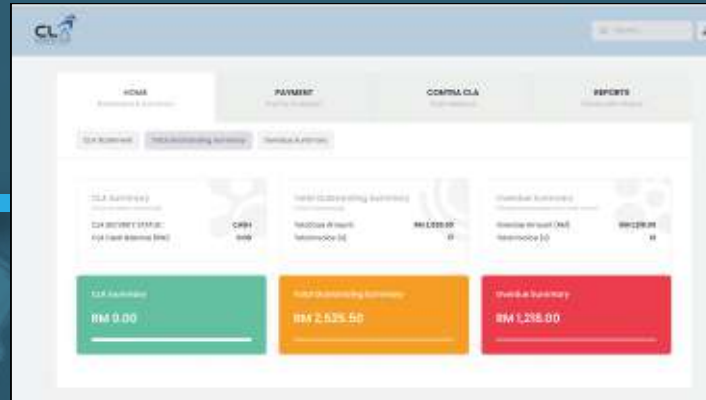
CL

HOME

PAYMENT

CONTRA CLA

REPORTS

CLA Statement | Total Outstanding Summary | Overdue Summary

CLA Summary

CLA SECURITY STATUS : CASH
CLA Cash Balance (RM) : 0.00

Total Outstanding Summary

Total Due Amount : RM 2,535.50
Total Invoice (s) : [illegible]

Overdue Summary

Overdue Amount (RM) : RM 1,215.00
Total Invoice (s) : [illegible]

CLA Summary
RM 0.00

Total Outstanding Summary
RM 2,535.50

Overdue Summary
RM 1,215.00